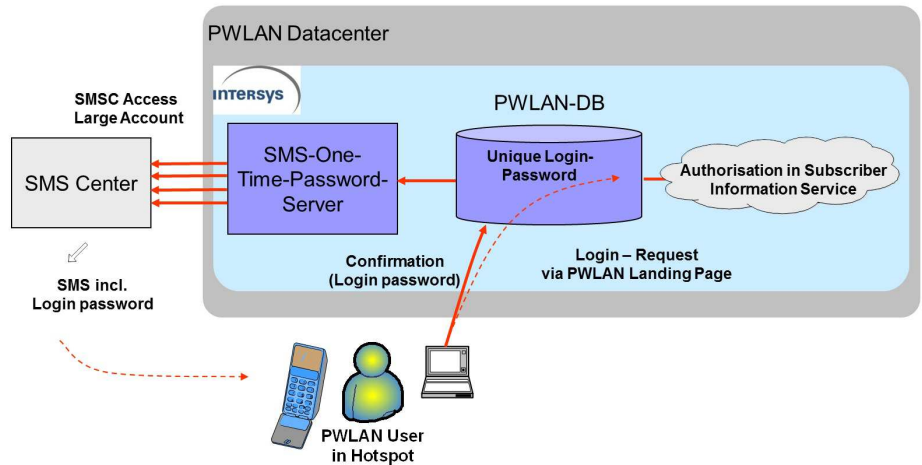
PWLAN Datacenter

INTERSYS

SMSC Access
Large Account

PWLAN-DB

SMS Center

SMS-One-Time-Password-Server

Unique Login-Password

Authorisation in Subscriber Information Service

SMS incl.
Login password

Confirmation
(Login password)

Login – Request
via PWLAN Landing Page

PWLAN User
in Hotspot